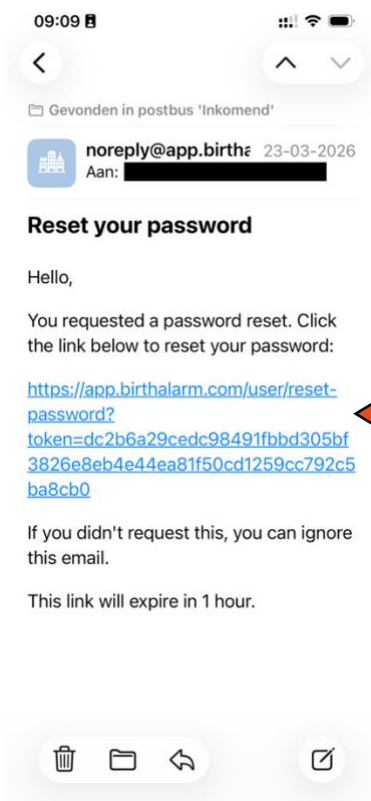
09:09

Gevonden in postbus 'Inkomend'

noreply@app.birtha 23-03-2026
Aan:

Reset your password

Hello,

You requested a password reset. Click the link below to reset your password:

https://app.birthalarm.com/user/reset-password?token=dc2b6a29cedc98491fbbd305bf3826e8eb4e44ea81f50cd1259cc792c5ba8cb0

If you didn't request this, you can ignore this email.

This link will expire in 1 hour.